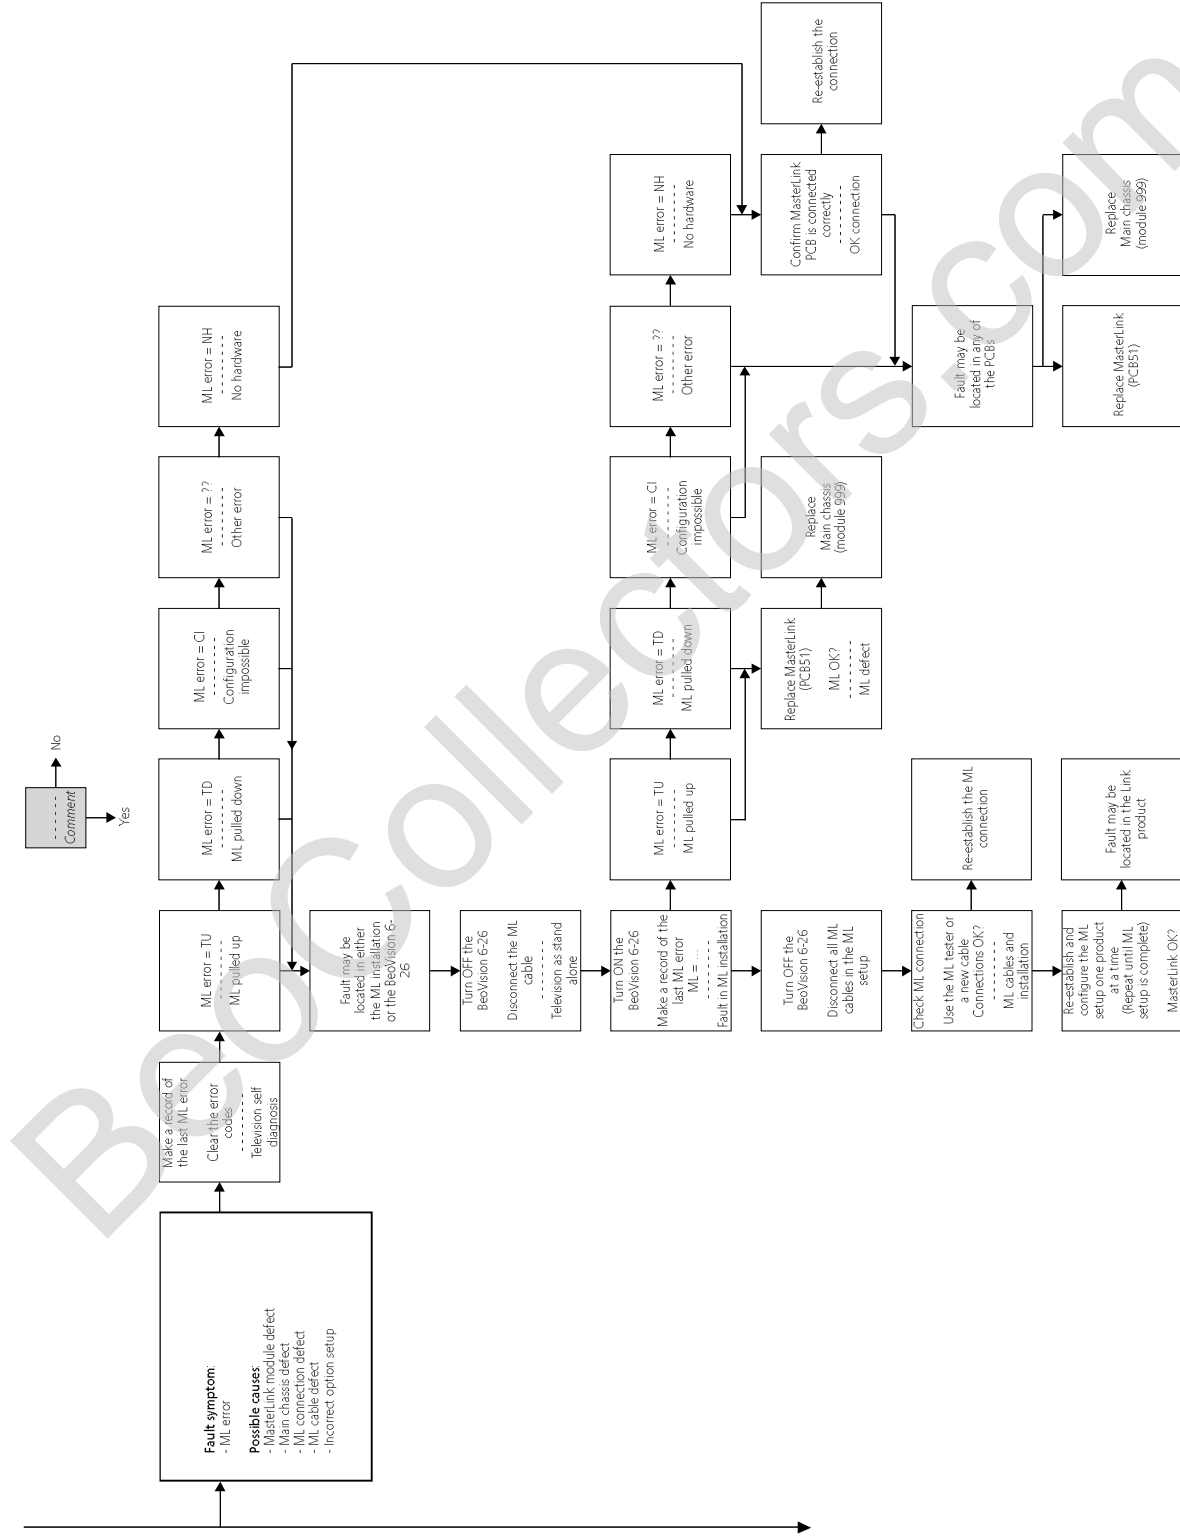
Comment
- - - - - - -
No
Yes

Fault symptom:
- ML error

Possible causes:
- MasterLink module defect
- Main chassis defect
- ML connection defect
- ML cable defect
- Incorrect option setup

Make a record of the last ML error
Clear the error codes
- - - - - - -
Television self diagnosis

ML error = TU
- - - - - - -
ML pulled up

ML error = TD
- - - - - - -
ML pulled down

ML error = CI
- - - - - - -
Configuration impossible

ML error = ??
- - - - - - -
Other error

ML error = NH
- - - - - - -
No hardware

Fault may be located in either the ML installation or the BeoVision 6-26

Turn OFF the BeoVision 6-26
Disconnect the ML cable
- - - - - - -
Television as stand alone

Turn ON the BeoVision 6-26
Make a record of the last ML error
ML = ...
- - - - - - -
Fault in ML installation

ML error = TU
- - - - - - -
ML pulled up

ML error = TD
- - - - - - -
ML pulled down

ML error = CI
- - - - - - -
Configuration impossible

ML error = ??
- - - - - - -
Other error

ML error = NH
- - - - - - -
No hardware

Replace MasterLink (PCB51)
ML OK?
- - - - - - -
ML defect

Replace Main chassis (module 999)

Confirm MasterLink PCB is connected correctly
- - - - - - -
OK connection

Re-establish the connection

Fault may be located in any of the PCBs

Replace MasterLink (PCB51)

Replace Main chassis (module 999)

Turn OFF the BeoVision 6-26
Disconnect all ML cables in the ML setup

Check ML connection
Use the ML tester or a new cable Connections OK?
- - - - - - -
ML cables and installation

Re-establish the ML connection

Re-establish and configure the ML setup one product at a time (Repeat until ML setup is complete)
MasterLink OK?

Fault may be located in the Link product

BeoCollectors.com